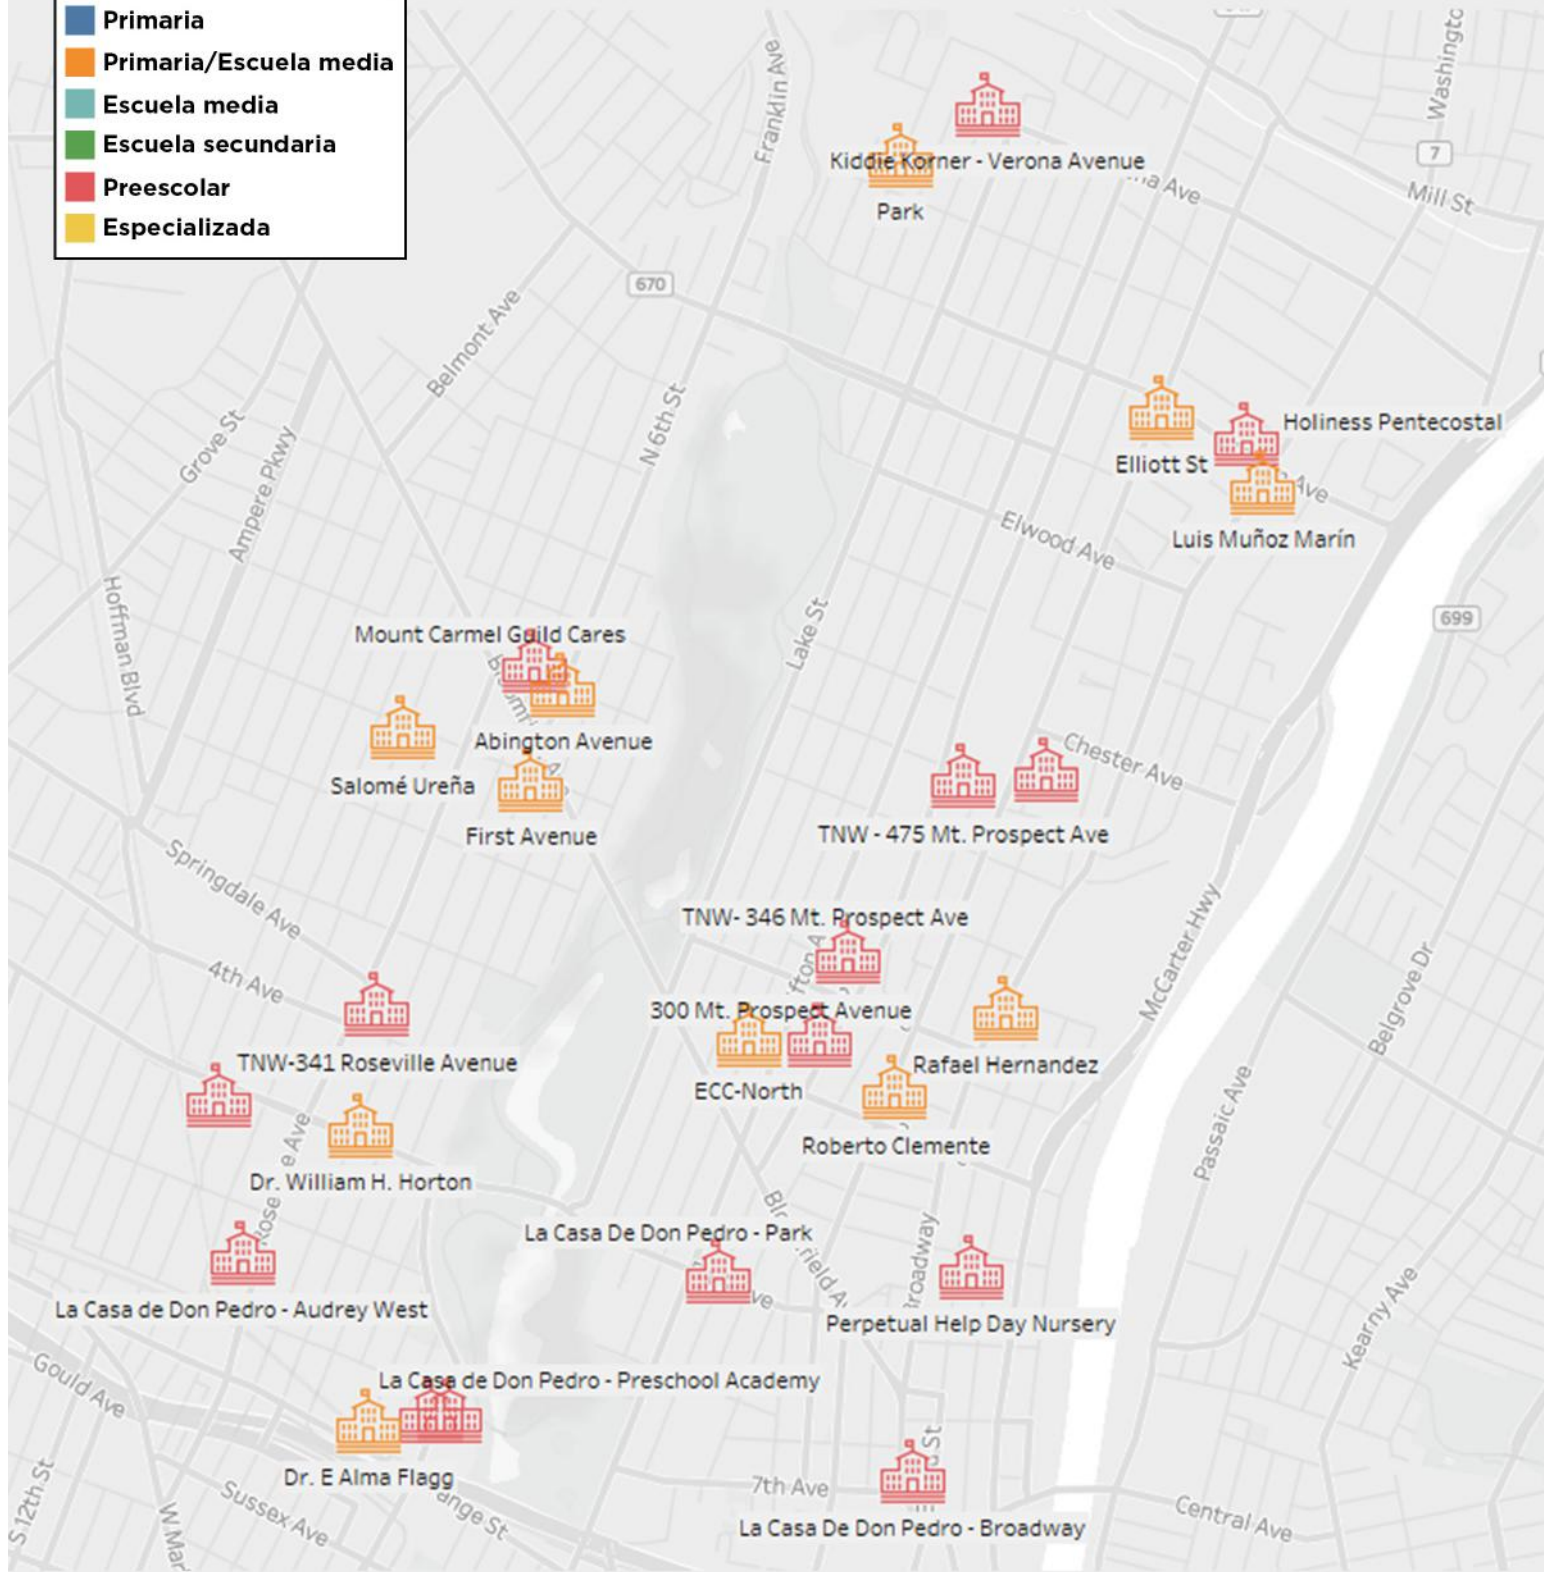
Primaria
Primaria/Escuela media
Escuela media
Escuela secundaria
Preescolar
Especializada

Franklin Ave
Washington
7
Mill St
Kiddie Korner - Verona Avenue
Park
670
Belmont Ave
N 6th St
Grove St
Ampere Pkwy
Hoffman Blvd
Holiness Pentecostal
Elliott St
Luis Muñoz Marín
Elwood Ave
699
Lake St
Mount Carmel Guild Cares
Abington Avenue
Salomé Ureña
First Avenue
Chester Ave
TNW - 475 Mt. Prospect Ave
Springdale Ave
TNW- 346 Mt. Prospect Ave
McCarter Hwy
Belgrove Dr
4th Ave
300 Mt. Prospect Avenue
Rafael Hernandez
TNW-341 Roseville Avenue
ECC-North
Roberto Clemente
Passaic Ave
Dr. William H. Horton
La Casa De Don Pedro - Park
Broadway
La Casa de Don Pedro - Audrey West
Perpetual Help Day Nursery
Kearny Ave
Gould Ave
La Casa de Don Pedro - Preschool Academy
Dr. E Alma Flagg
7th Ave
Central Ave
S 12th St
Sussex Ave
La Casa De Don Pedro - Broadway